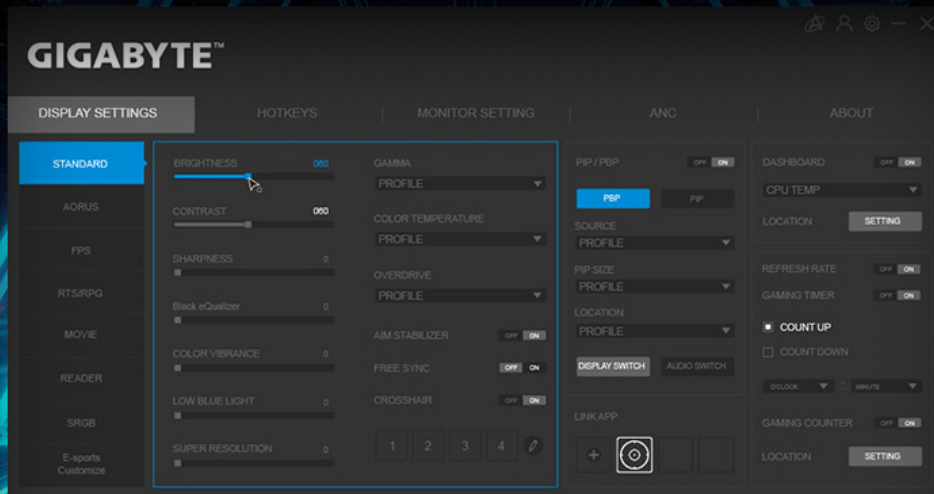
GIGABYTE™

DISPLAY SETTINGS | HOTKEYS | MONITOR SETTING | ANC | ABOUT

STANDARD
AORUS
FPS
RTS/RPG
MOVIE
READER
SRGB
E-sports Customize

BRIGHTNESS 060
CONTRAST 060
SHARPNESS 0
Black eQualizer 0
COLOR VIBRANCE 0
LOW BLUE LIGHT 0
SUPER RESOLUTION 0

GAMMA
PROFILE
COLOR TEMPERATURE
PROFILE
OVERDRIVE
PROFILE
AIM STABILIZER OFF ON
FREE SYNC OFF ON
CROSSHAIR OFF ON
1 2 3 4

PIP / PBP OFF ON
PBP PIP
SOURCE
PROFILE
PIP SIZE
PROFILE
LOCATION
PROFILE
DISPLAY SWITCH AUDIO SWITCH

LINK APP
+

DASHBOARD OFF ON
CPU TEMP
LOCATION SETTING

REFRESH RATE OFF ON
GAMING TIMER OFF ON
COUNT UP
COUNT DOWN
O'CLOCK : MINUTE
GAMING COUNTER OFF ON
LOCATION SETTING